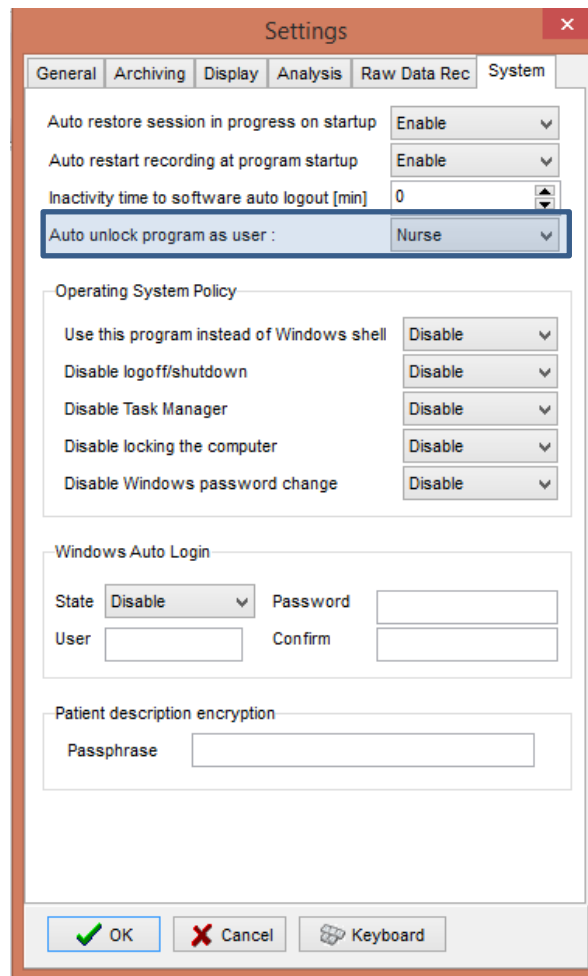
Settings

General | Archiving | Display | Analysis | Raw Data Rec | System

Auto restore session in progress on startup Enable
Auto restart recording at program startup Enable
Inactivity time to software auto logout [min] 0
Auto unlock program as user : Nurse

Operating System Policy
Use this program instead of Windows shell Disable
Disable logoff/shutdown Disable
Disable Task Manager Disable
Disable locking the computer Disable
Disable Windows password change Disable

Windows Auto Login
State Disable Password
User Confirm

Patient description encryption
Passphrase

OK Cancel Keyboard